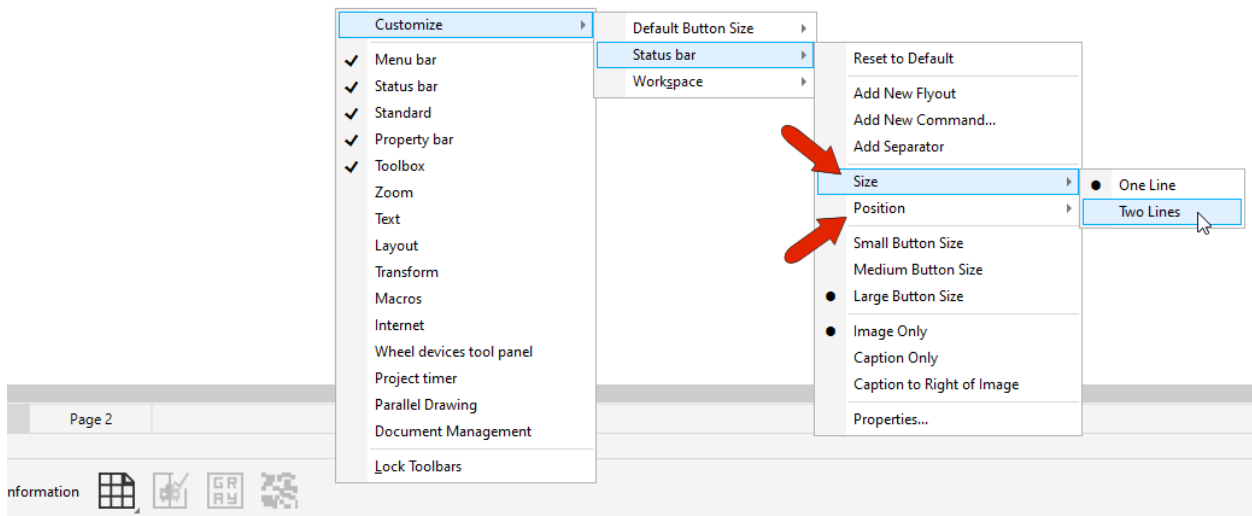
Customize
Menu bar
Status bar
Standard
Property bar
Toolbox
Zoom
Text
Layout
Transform
Macros
Internet
Wheel devices tool panel
Project timer
Parallel Drawing
Document Management
Lock Toolbars

Default Button Size
Status bar
Workspace

Reset to Default
Add New Flyout
Add New Command...
Add Separator
Size
Position
Small Button Size
Medium Button Size
Large Button Size
Image Only
Caption Only
Caption to Right of Image
Properties...

One Line
Two Lines

Page 2
nformation
GR AY